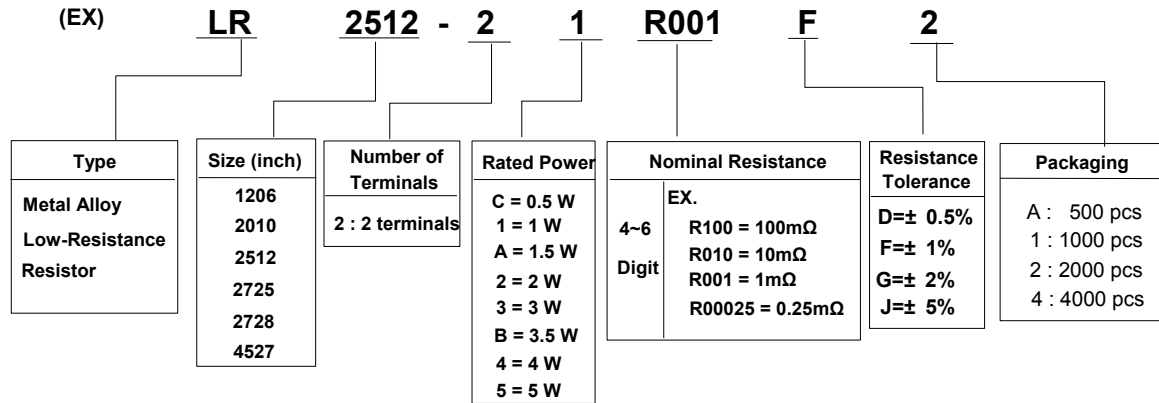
(EX) LR 2512 - 2 1 R001 F 2

Type
Metal Alloy Low-Resistance Resistor

Size (inch)
1206
2010
2512
2725
2728
4527

Number of Terminals
2 : 2 terminals

Rated Power
C = 0.5 W
1 = 1 W
A = 1.5 W
2 = 2 W
3 = 3 W
B = 3.5 W
4 = 4 W
5 = 5 W

Nominal Resistance
4~6 Digit
EX.
R100 = 100mΩ
R010 = 10mΩ
R001 = 1mΩ
R00025 = 0.25mΩ

Resistance Tolerance
D=± 0.5%
F=± 1%
G=± 2%
J=± 5%

Packaging
A : 500 pcs
1 : 1000 pcs
2 : 2000 pcs
4 : 4000 pcs